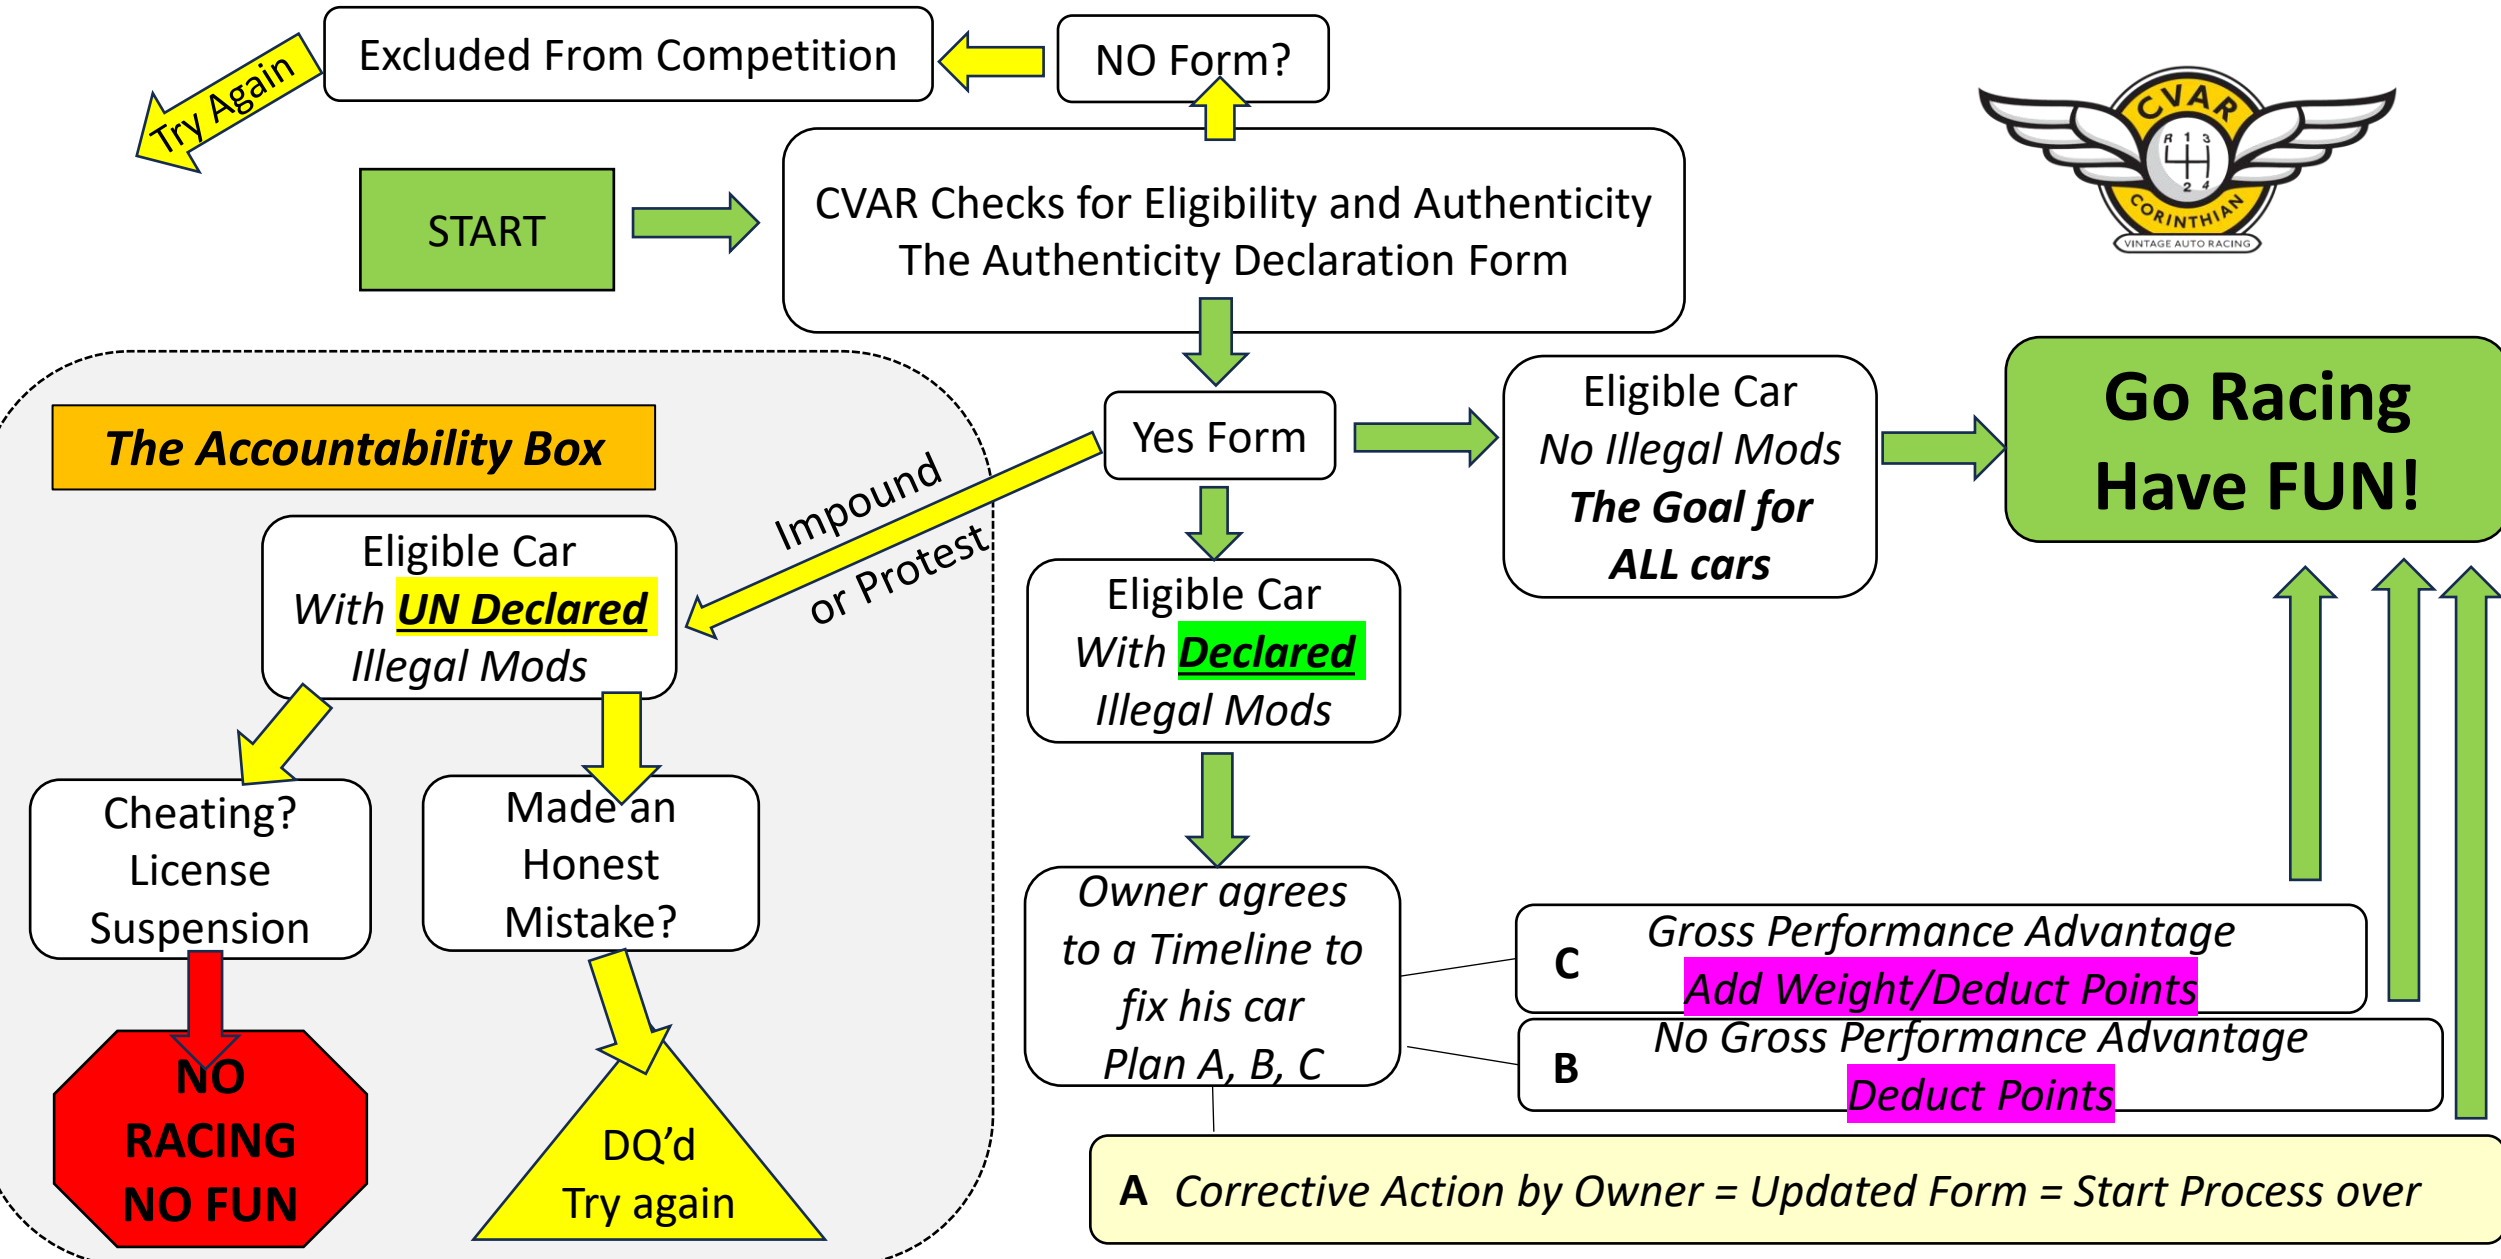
Try Again

Excluded From Competition

NO Form?

START

CVAR Checks for Eligibility and Authenticity
The Authenticity Declaration Form

CVAR
R 1 3
2 4
CORINTHIAN
VINTAGE AUTO RACING

The Accountability Box

Impound or Protest

Yes Form

Eligible Car
No Illegal Mods
The Goal for
ALL cars

Go Racing
Have FUN!

Eligible Car
With UN Declared
Illegal Mods

Eligible Car
With Declared
Illegal Mods

Cheating?
License
Suspension

Made an
Honest
Mistake?

Owner agrees to a Timeline to fix his car
Plan A, B, C

C Gross Performance Advantage
Add Weight/Deduct Points

B No Gross Performance Advantage
Deduct Points

NO
RACING
NO FUN

DQ'd
Try again

A Corrective Action by Owner = Updated Form = Start Process over